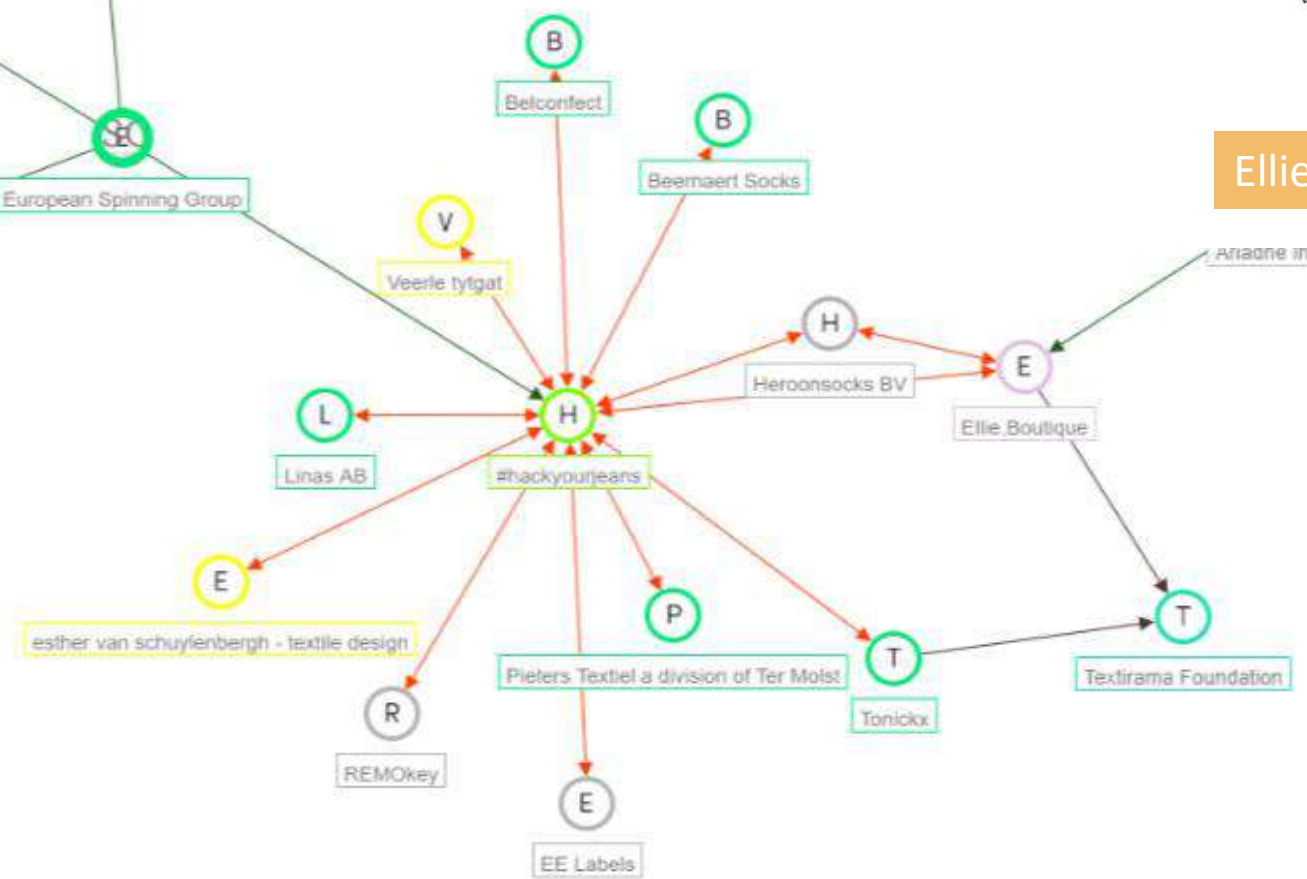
B
Belconfect
B
Beernaert Socks
SEC
European Spinning Group
V
Veerle tytgat
Ellie
Ariadne In
H
Heroonsocks BV
E
Ellie Boutique
L
Linas AB
H
#hackyourjeans
E
esther van schuylenbergh - textile design
P
Pieters Textiel a division of Ter Molst
T
Tonickx
T
Textirama Foundation
R
REMOkey
E
EE Labels